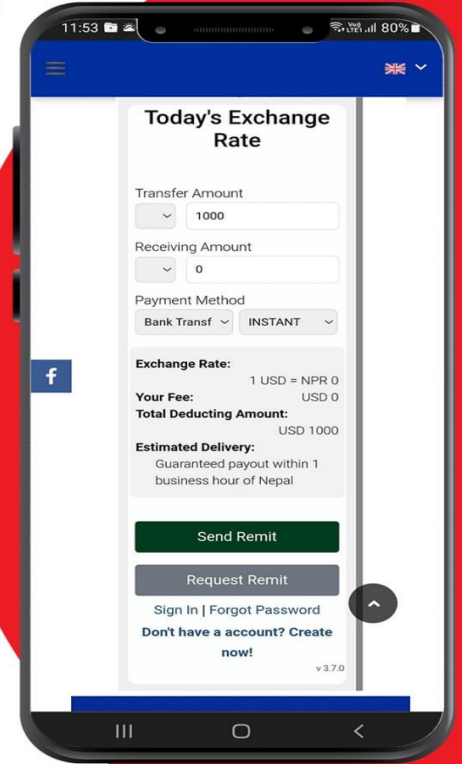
11:53 80%

Today's Exchange Rate

Transfer Amount
1000

Receiving Amount
0

Payment Method
Bank Transf INSTANT

Exchange Rate:
1 USD = NPR 0
Your Fee: USD 0
Total Deducting Amount:
USD 1000
Estimated Delivery:
Guaranteed payout within 1 business hour of Nepal

Send Remit

Request Remit

Sign In | Forgot Password

Don't have a account? Create now!

v 3.7.0